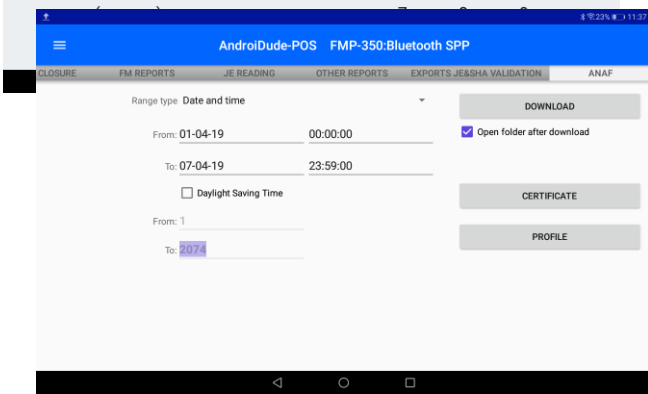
23% 11:37

AndroiDude-POS FMP-350:Bluetooth SPP

CLOSURE FM REPORTS JE READING OTHER REPORTS EXPORTS JE&SHA VALIDATION ANAF

Range type Date and time

From: 01-04-19 00:00:00

To: 07-04-19 23:59:00

Daylight Saving Time

From: 1

To: 2074

DOWNLOAD

Open folder after download

CERTIFICATE

PROFILE